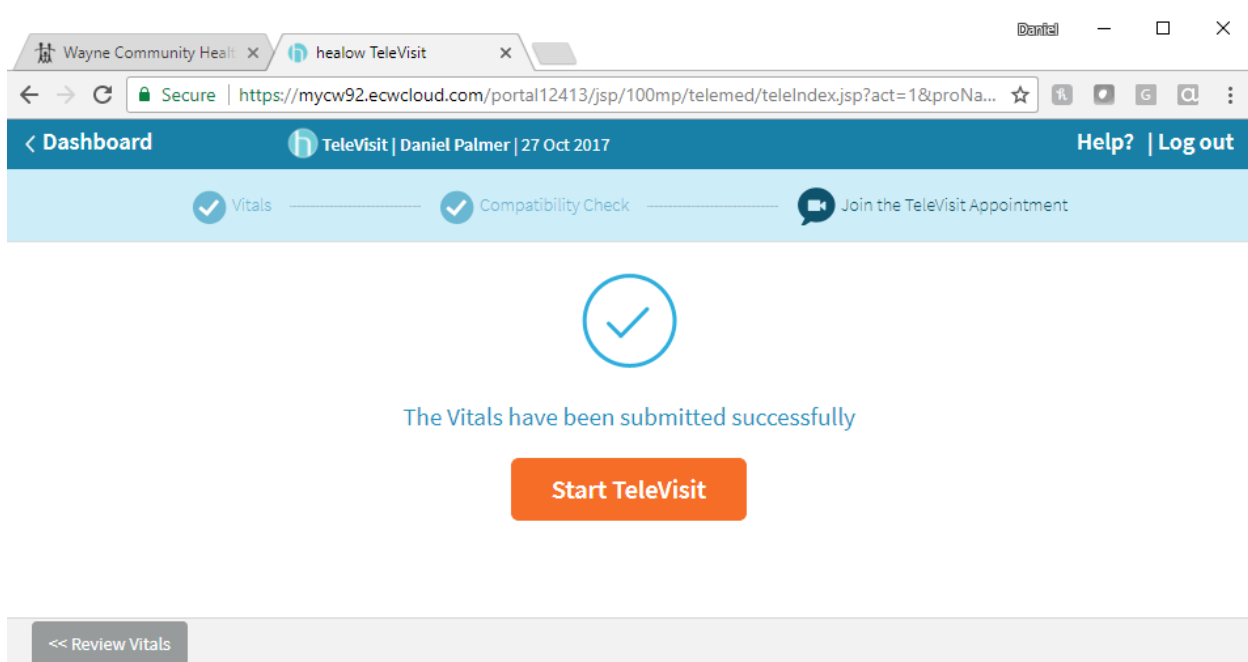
Wayne Community Healt ×
healow TeleVisit ×
Daniel
Secure | https://mycw92.ecwcloud.com/portal12413/jsp/100mp/telemed/teleIndex.jsp?act=1&proNa...

< Dashboard
TeleVisit | Daniel Palmer | 27 Oct 2017
Help? | Log out

Vitals
Compatibility Check
Join the TeleVisit Appointment

The Vitals have been submitted successfully

Start TeleVisit

<< Review Vitals